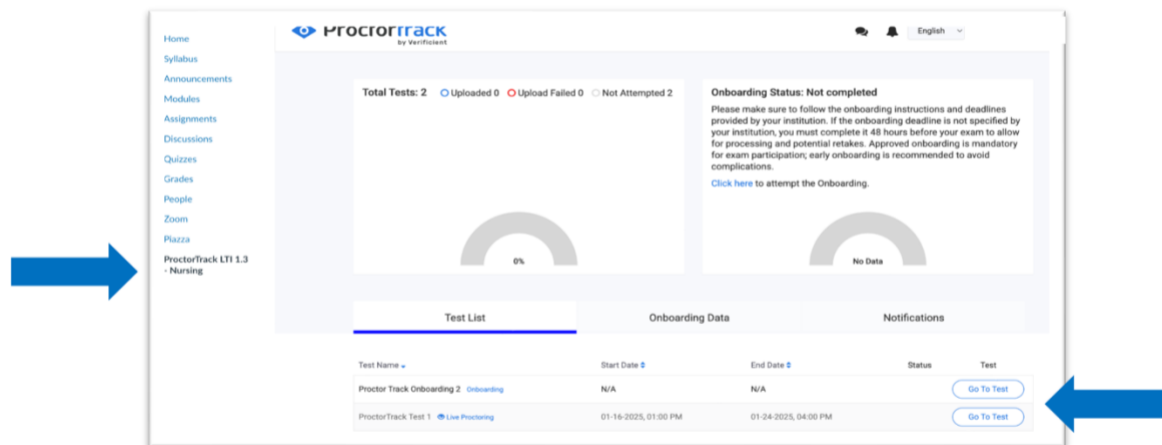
Home
Syllabus
Announcements
Modules
Assignments
Discussions
Quizzes
Grades
People
Zoom
Piazza
ProctorTrack LTI 1.3 - Nursing

ProctorTrack by Verificient

English

Total Tests: 2 Uploaded 0 Upload Failed 0 Not Attempted 2

0%

Onboarding Status: Not completed

Please make sure to follow the onboarding instructions and deadlines provided by your institution. If the onboarding deadline is not specified by your institution, you must complete it 48 hours before your exam to allow for processing and potential retakes. Approved onboarding is mandatory for exam participation; early onboarding is recommended to avoid complications.

Click here to attempt the Onboarding.

No Data

Test List | Onboarding Data | Notifications

| Test Name | Start Date | End Date | Status | Test |
|---|---|---|---|---|
| Proctor Track Onboarding 2 Onboarding | N/A | N/A | | Go To Test |
| ProctorTrack Test 1 Live Proctoring | 01-16-2025, 01:00 PM | 01-24-2025, 04:00 PM | | Go To Test |